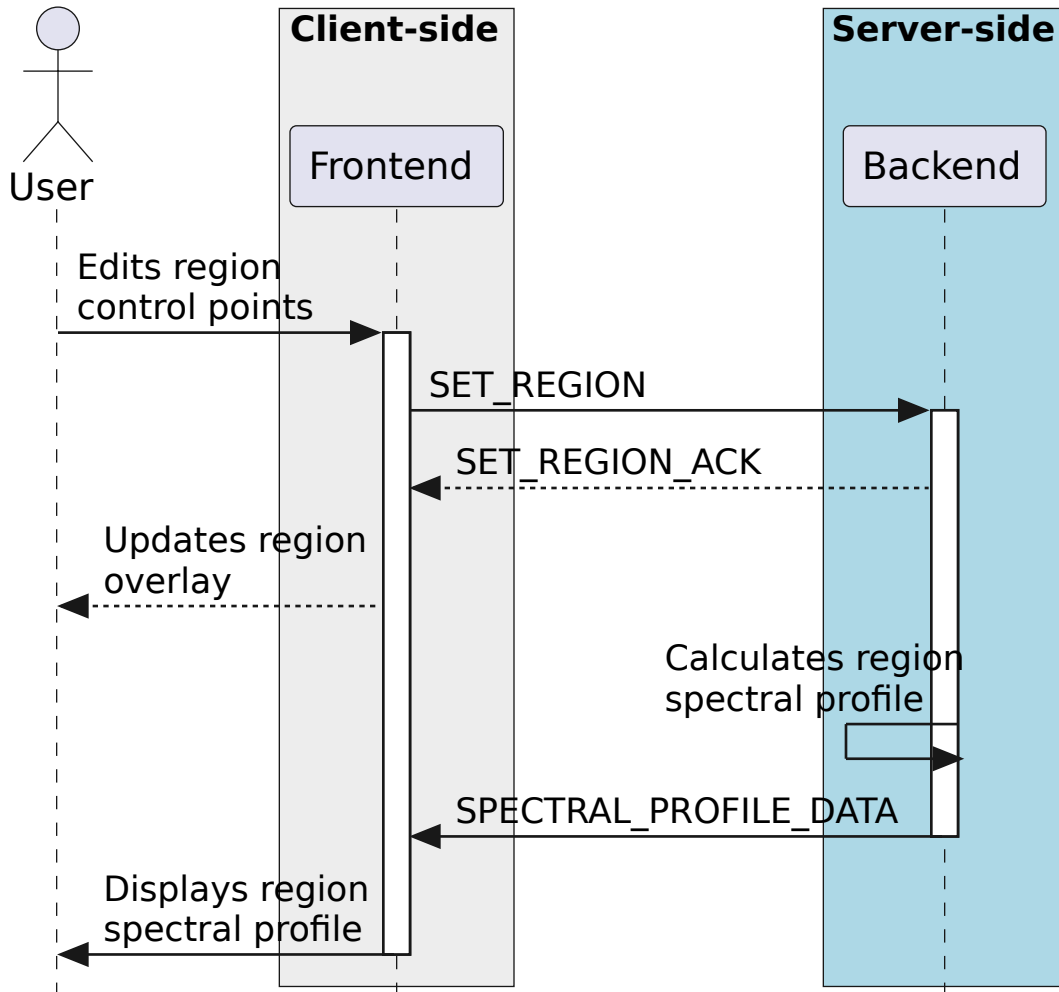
Client-side

Server-side

User

Frontend

Backend

Edits region control points

SET_REGION

SET_REGION_ACK

Updates region overlay

Calculates region spectral profile

SPECTRAL_PROFILE_DATA

Displays region spectral profile